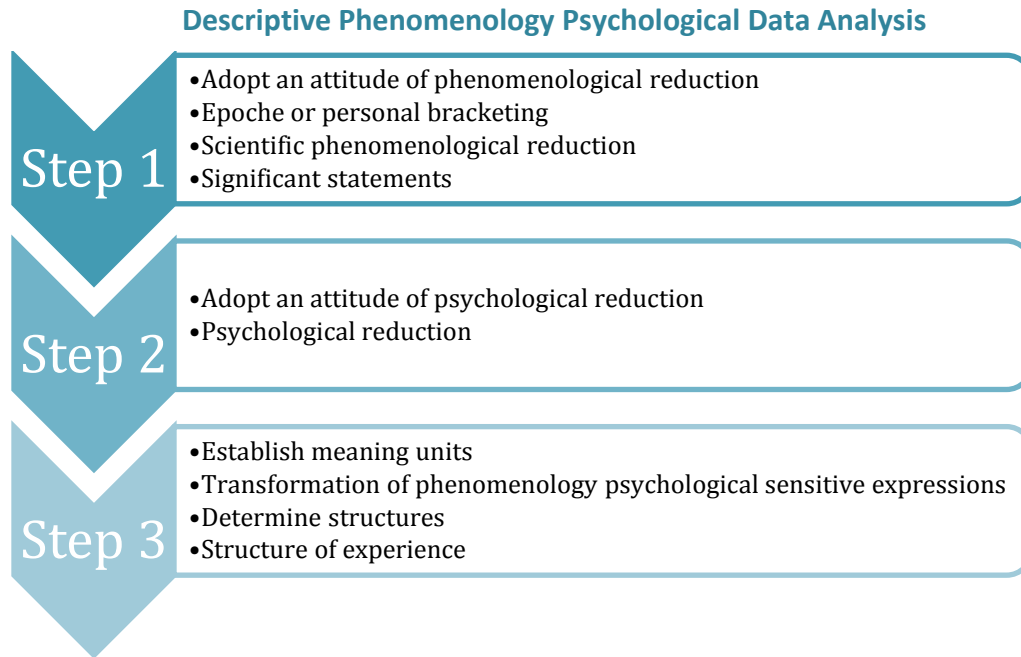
Descriptive Phenomenology Psychological Data Analysis

Step 1

•Adopt an attitude of phenomenological reduction
•Epoche or personal bracketing
•Scientific phenomenological reduction
•Significant statements

Step 2

•Adopt an attitude of psychological reduction
•Psychological reduction

Step 3

•Establish meaning units
•Transformation of phenomenology psychological sensitive expressions
•Determine structures
•Structure of experience